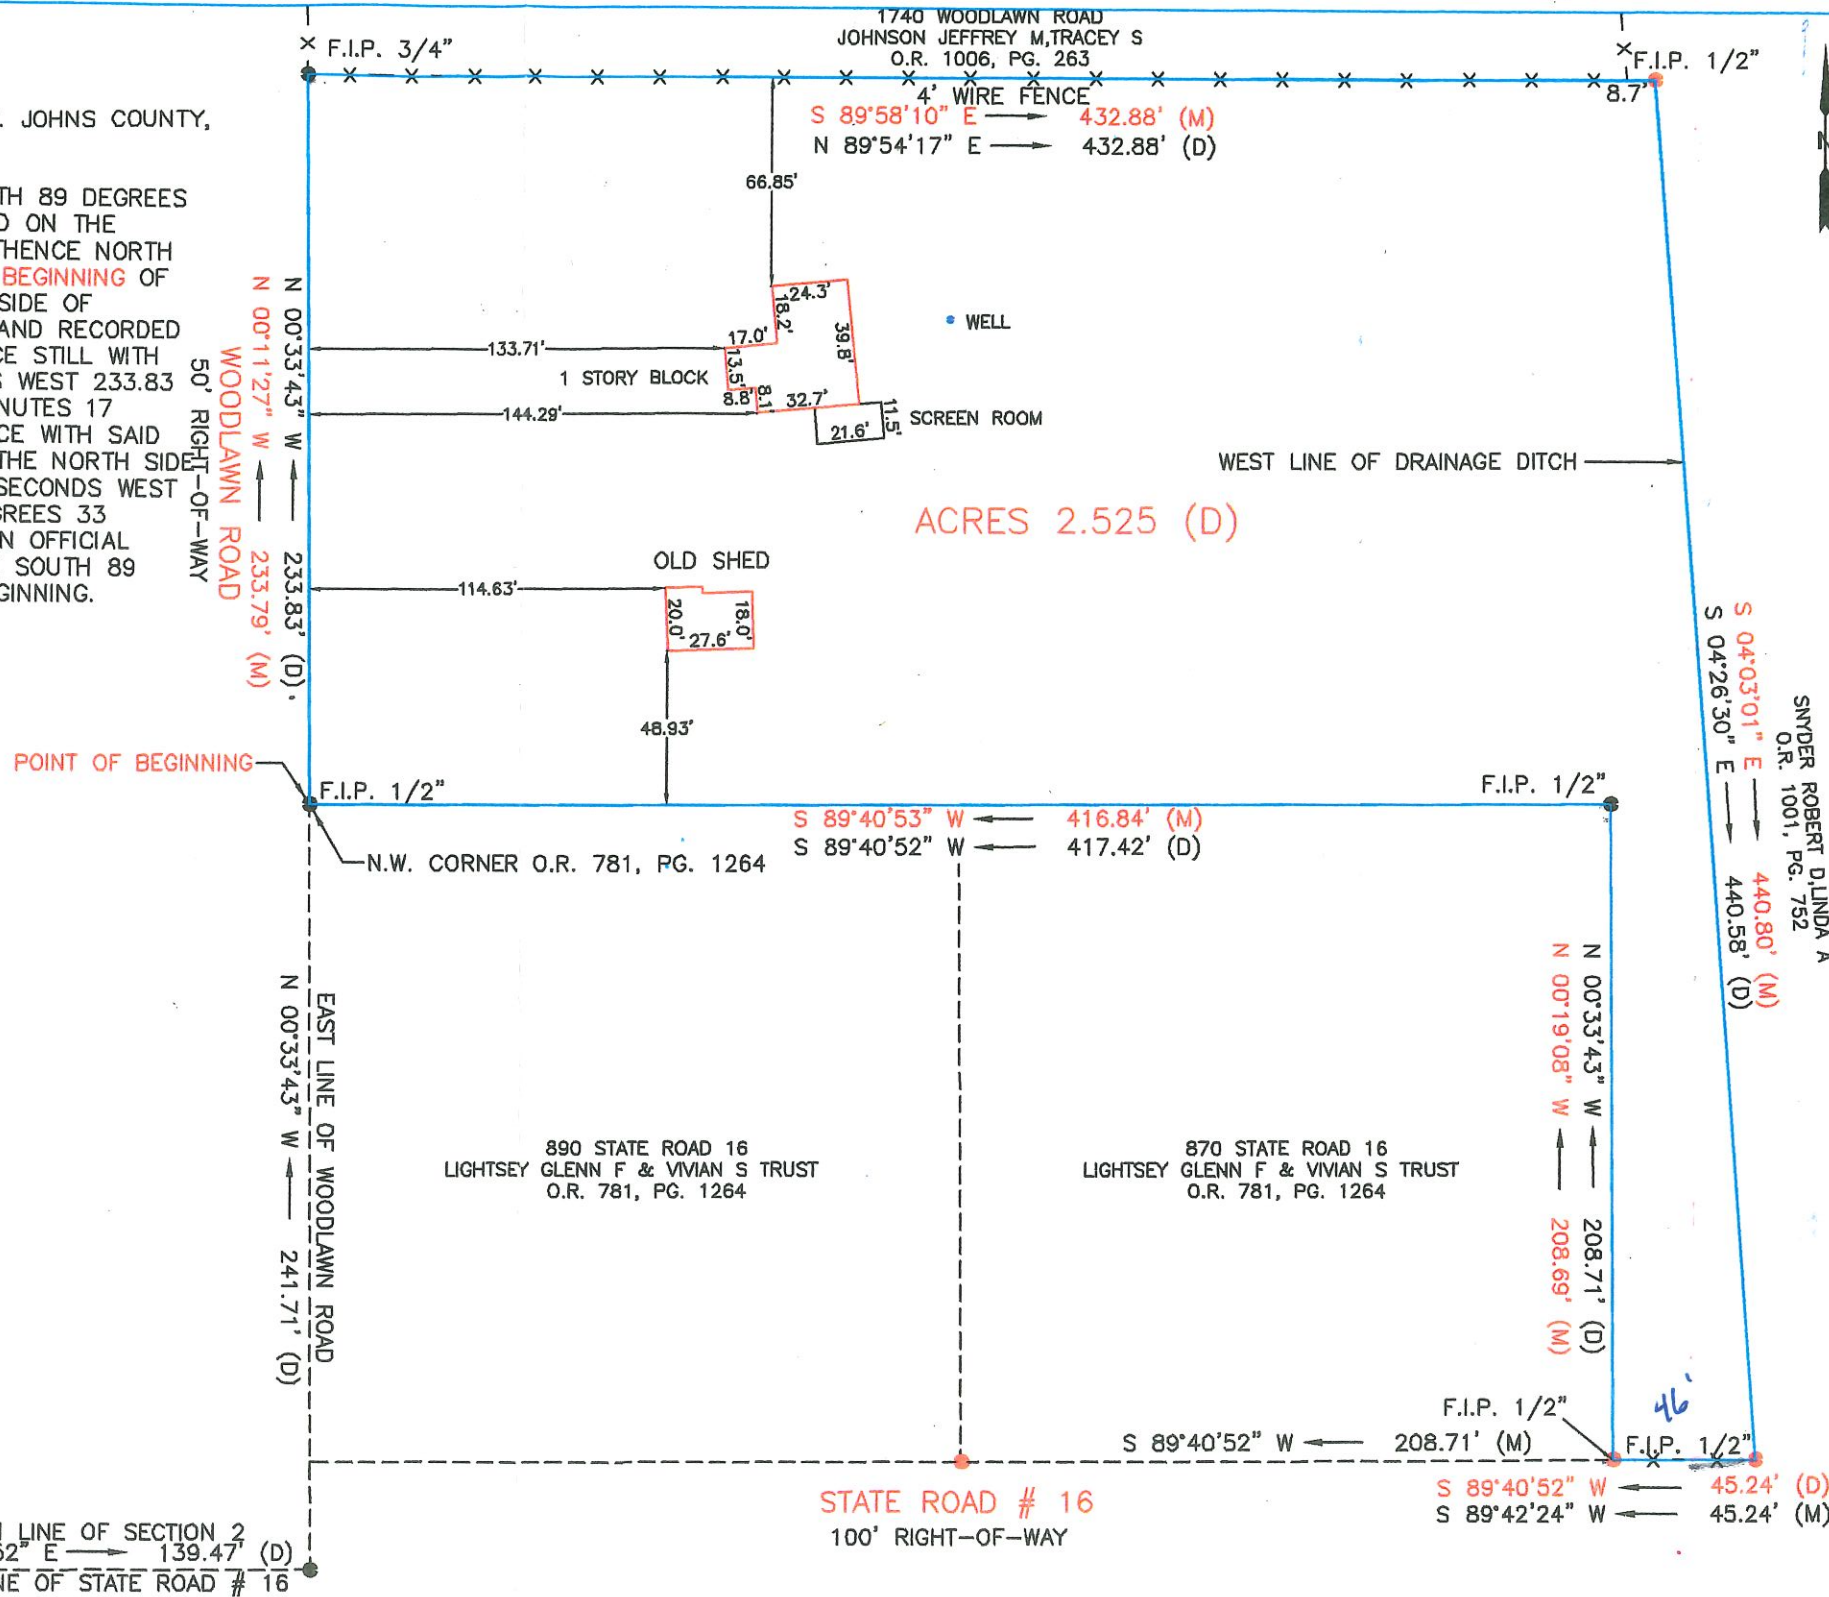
1740 WOODLAWN ROAD
JOHNSON JEFFREY M,TRACEY S
O.R. 1006, PG. 263

F.I.P. 3/4"

F.I.P. 1/2"

4' WIRE FENCE

8.7'

S 89°58'10" E 432.88' (M)
N 89°54'17" E 432.88' (D)

. JOHNS COUNTY,

TH 89 DEGREES
D ON THE
THENCE NORTH
BEGINNING OF
SIDE OF
AND RECORDED
CE STILL WITH
S WEST 233.83
NUTES 17
CE WITH SAID
THE NORTH SIDE
SECONDS WEST
REES 33
N OFFICIAL
SOUTH 89
GINNING.

66.85'

24.3'
18.2'
17.0'
39.8'
133.71'
13.5'
1 STORY BLOCK
8.8'
8.1'
32.7'
144.29'
11.5'
21.6'
SCREEN ROOM

WELL

N 00°33'43" W 233.83' (D)
N 00°11'27" W 233.79' (M)
WOODLAWN ROAD
50' RIGHT-OF-WAY

WEST LINE OF DRAINAGE DITCH

ACRES 2.525 (D)

OLD SHED
114.63'
20.0'
18.0'
27.6'

48.93'

S 04°03'01" E 440.80' (M)
S 04°26'30" E 440.58' (D)

SNYDER ROBERT D,LINDA A
O.R. 1001, PG. 752

POINT OF BEGINNING

F.I.P. 1/2"

F.I.P. 1/2"

S 89°40'53" W 416.84' (M)
S 89°40'52" W 417.42' (D)

N.W. CORNER O.R. 781, PG. 1264

N 00°33'43" W 241.71' (D)
EAST LINE OF WOODLAWN ROAD

890 STATE ROAD 16
LIGHTSEY GLENN F & VIVIAN S TRUST
O.R. 781, PG. 1264

870 STATE ROAD 16
LIGHTSEY GLENN F & VIVIAN S TRUST
O.R. 781, PG. 1264

N 00°33'43" W 208.71' (D)
N 00°19'08" W 208.69' (M)

46'

F.I.P. 1/2"
S 89°40'52" W 208.71' (M)
F.I.P. 1/2"

S 89°40'52" W 45.24' (D)
S 89°42'24" W 45.24' (M)

STATE ROAD # 16
100' RIGHT-OF-WAY

LINE OF SECTION 2
52" E 139.47' (D)
NE OF STATE ROAD # 16